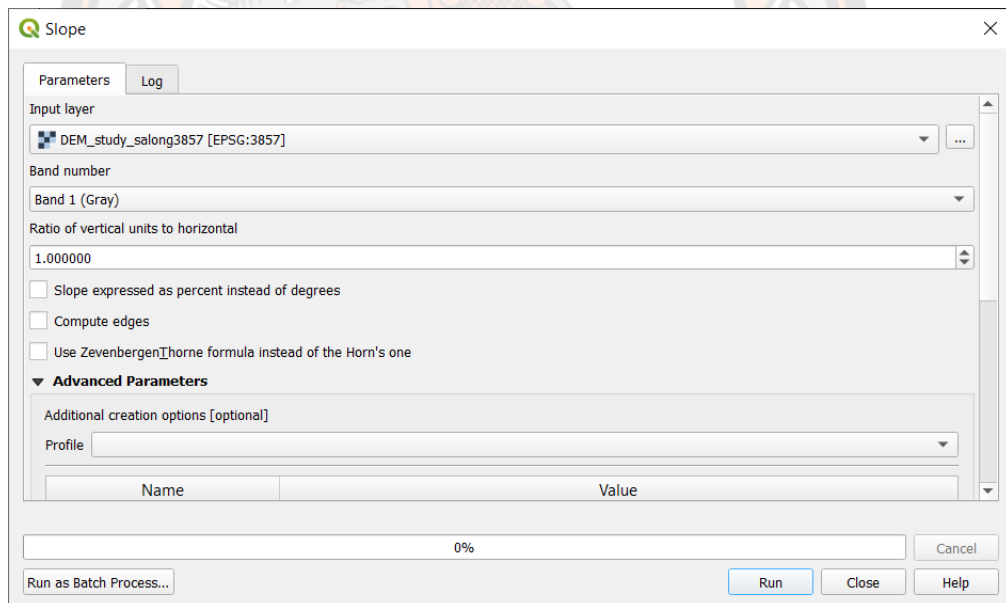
Slope

Parameters Log

Input layer

DEM_study_salong3857 [EPSG:3857]

...

Band number

Band 1 (Gray)

Ratio of vertical units to horizontal

1.000000

Slope expressed as percent instead of degrees

Compute edges

Use ZevenbergenThorne formula instead of the Horn's one

Advanced Parameters

Additional creation options [optional]

Profile

| Name | Value |
|---|---|

0%

Cancel

Run as Batch Process...

Run

Close

Help